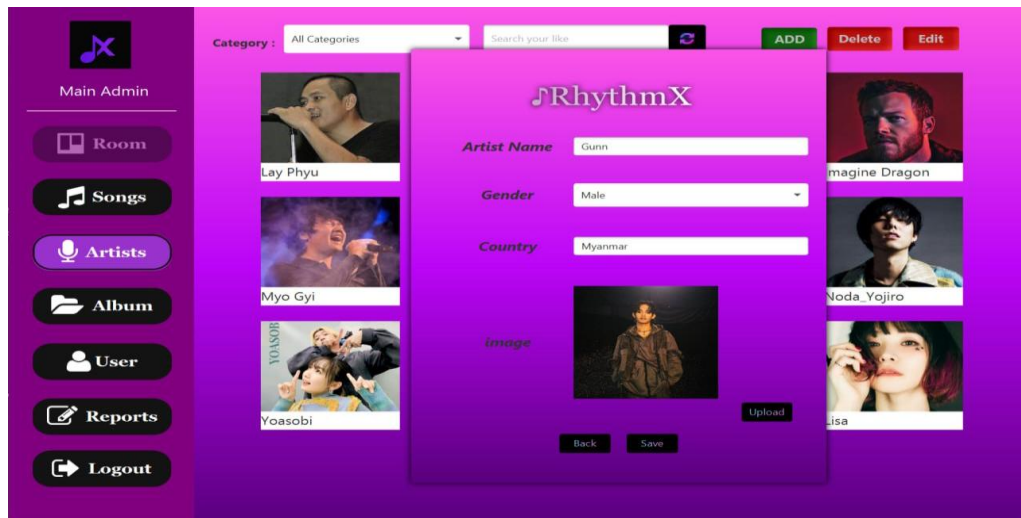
Main Admin

Room

Songs

Artists

Album

User

Reports

Logout

Category : All Categories

Search your like

ADD Delete Edit

Lay Phyu

Myo Gyi

YOASOBI

Yoasobi

♪RhythmX

Artist Name Gunn

Gender Male

Country Myanmar

image

Upload

Back Save

magine Dragon

Noda_Yojiro

Lisa